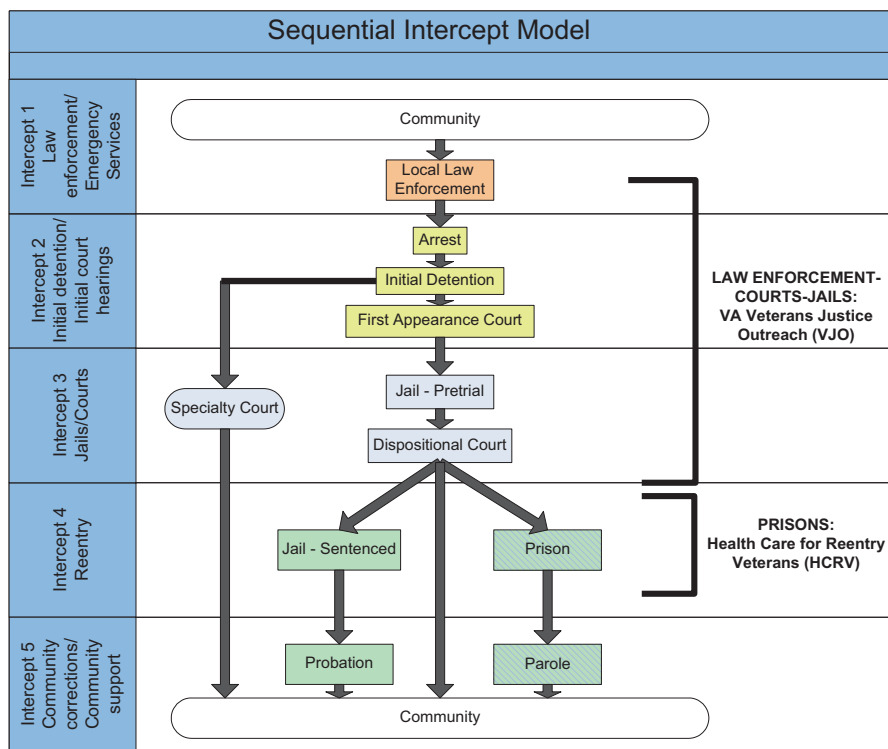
Sequential Intercept Model

Intercept 1 Law enforcement/ Emergency Services

Community

Local Law Enforcement

Intercept 2 Initial detention/ Initial court hearings

Arrest

Initial Detention

First Appearance Court

LAW ENFORCEMENT-COURTS-JAILS: VA Veterans Justice Outreach (VJO)

Intercept 3 Jails/Courts

Specialty Court

Jail - Pretrial

Dispositional Court

Intercept 4 Reentry

Jail - Sentenced

Prison

PRISONS: Health Care for Reentry Veterans (HCRV)

Intercept 5 Community corrections/ Community support

Probation

Parole

Community